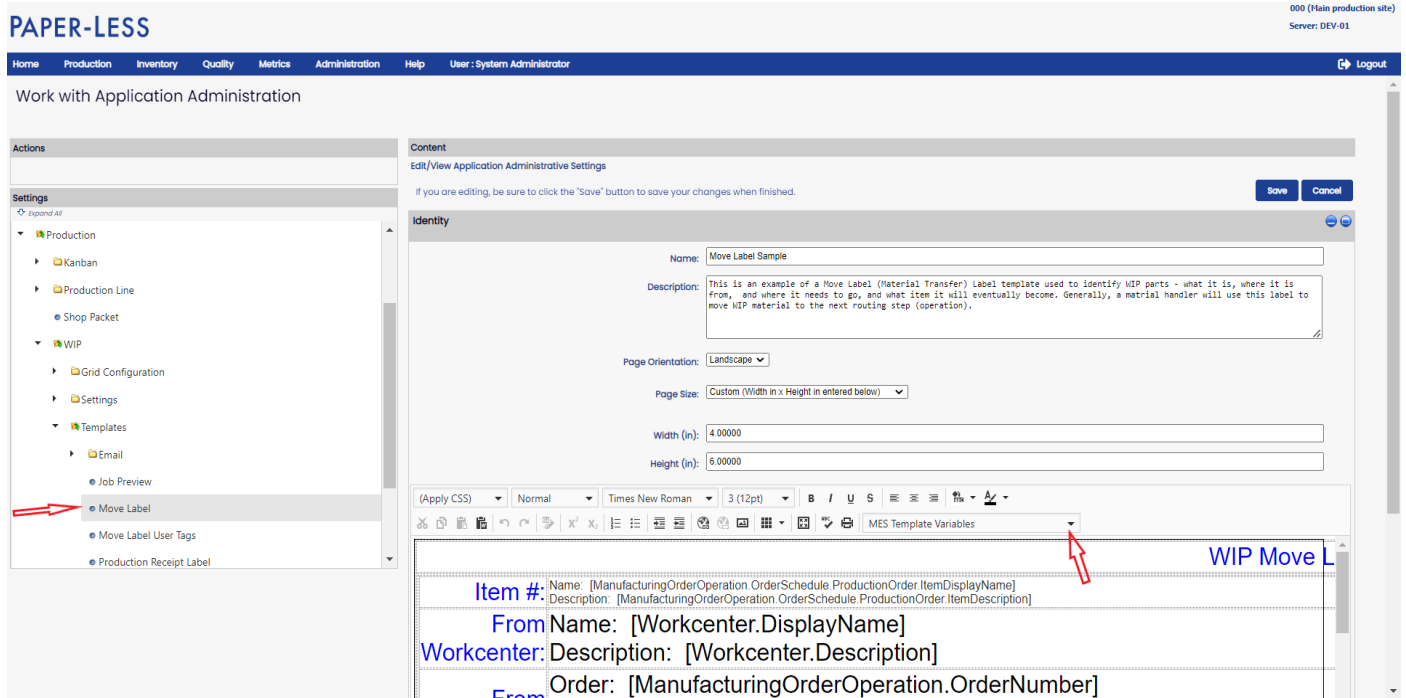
PAPER-LESS

000 (Main production site)
Server: DEV-01

Home Production Inventory Quality Metrics Administration Help User : System Administrator Logout

Work with Application Administration

Actions

Settings
Expand All

Production
Kanban
Production Line
Shop Packet
WIP
Grid Configuration
Settings
Templates
Email
Job Preview
Move Label
Move Label User Tags
Production Receipt Label

Content
Edit/View Application Administrative Settings
If you are editing, be sure to click the "Save" button to save your changes when finished.
Save Cancel

Identity

Name: Move Label Sample

Description: This is an example of a Move Label (Material Transfer) Label template used to identify WIP parts - what it is, where it is from, and where it needs to go, and what item it will eventually become. Generally, a matrial handler will use this label to move WIP material to the next routing step (operation).

Page Orientation: Landscape

Page Size: Custom (Width in x Height in entered below)

Width (in): 4.00000

Height (in): 6.00000

(Apply CSS) Normal Times New Roman 3 (12pt) B I U S

MES Template Variables

WIP Move L

| Item #: | Name: [ManufacturingOrderOperation.OrderSchedule.ProductionOrder.ItemDisplayName] Description: [ManufacturingOrderOperation.OrderSchedule.ProductionOrder.ItemDescription] |
|---|---|
| From Workcenter: | Name: [Workcenter.DisplayName] Description: [Workcenter.Description] |
| From | Order: [ManufacturingOrderOperation.OrderNumber] |